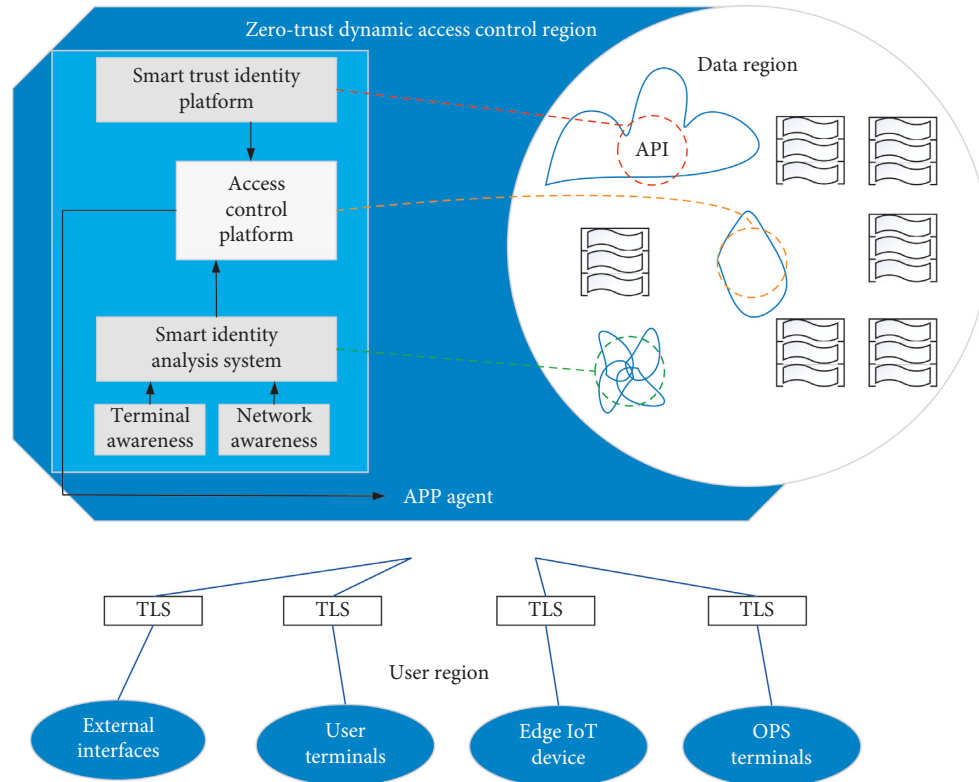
Zero-trust dynamic access control region

Smart trust identity platform

Access control platform

Smart identity analysis system

Terminal awareness

Network awareness

Data region

API

APP agent

TLS

TLS

TLS

TLS

User region

External interfaces

User terminals

Edge IoT device

OPS terminals